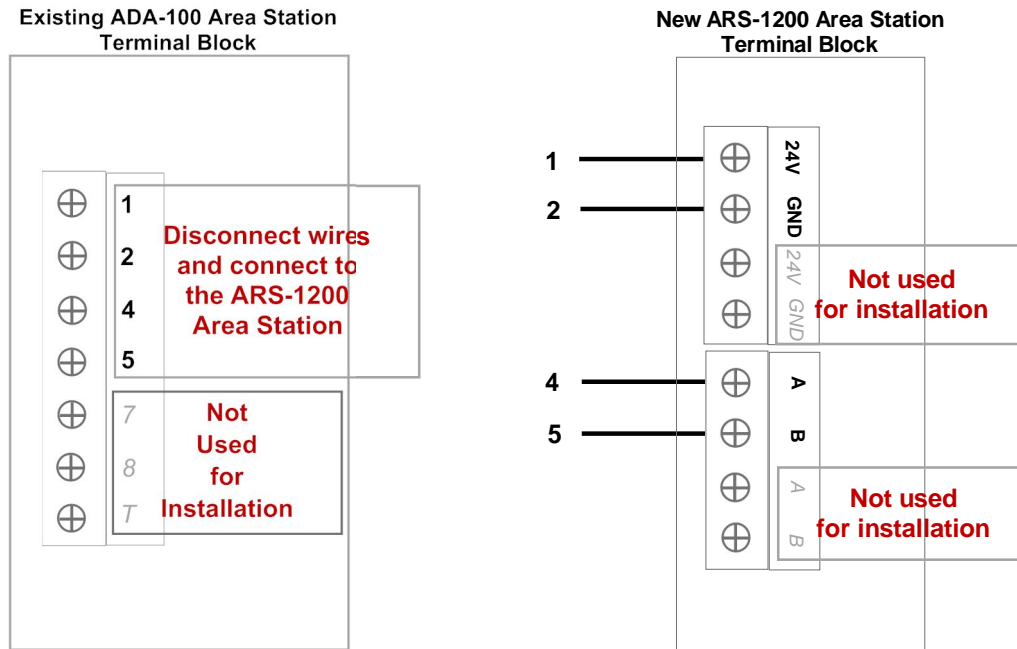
Existing ADA-100 Area Station Terminal Block

1
2
4
5
7
8
T

Disconnect wires and connect to the ARS-1200 Area Station

Not Used for Installation

New ARS-1200 Area Station Terminal Block

1
2
4
5

24V
GND
24V
GND

Not used for installation

A
B
A
B

Not used for installation